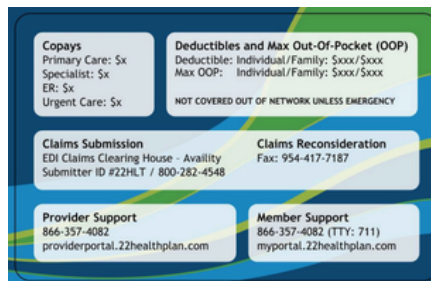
Copays
Primary Care: $x
Specialist: $x
ER: $x
Urgent Care: $x

Deductibles and Max Out-Of-Pocket (OOP)
Deductible: Individual/Family: $xxx/$xxx
Max OOP: Individual/Family: $xxx/$xxx

NOT COVERED OUT OF NETWORK UNLESS EMERGENCY

Claims Submission
EDI Claims Clearing House - Availity
Submitter ID #22HLT / 800-282-4548

Claims Reconsideration
Fax: 954-417-7187

Provider Support
866-357-4082
providerportal.22healthplan.com

Member Support
866-357-4082 (TTY: 711)
myportal.22healthplan.com